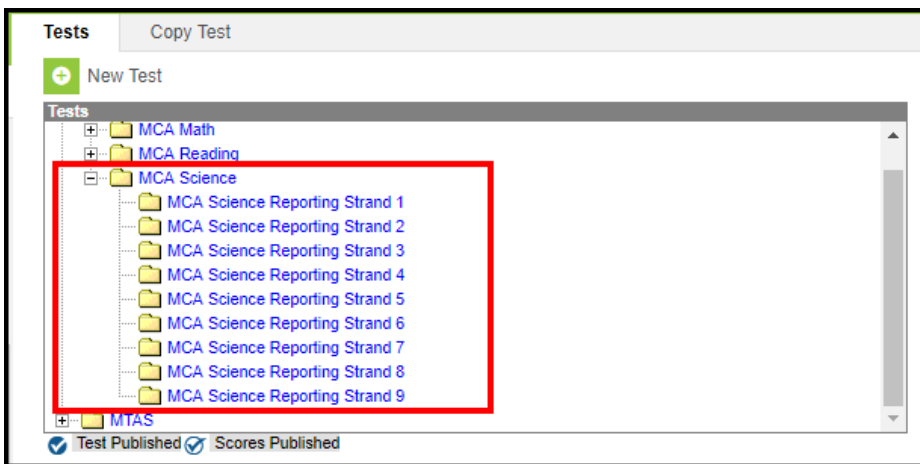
Tests
Copy Test

New Test

Tests

MCA Math
MCA Reading
MCA Science
MCA Science Reporting Strand 1
MCA Science Reporting Strand 2
MCA Science Reporting Strand 3
MCA Science Reporting Strand 4
MCA Science Reporting Strand 5
MCA Science Reporting Strand 6
MCA Science Reporting Strand 7
MCA Science Reporting Strand 8
MCA Science Reporting Strand 9
MTAS

Test Published
Scores Published